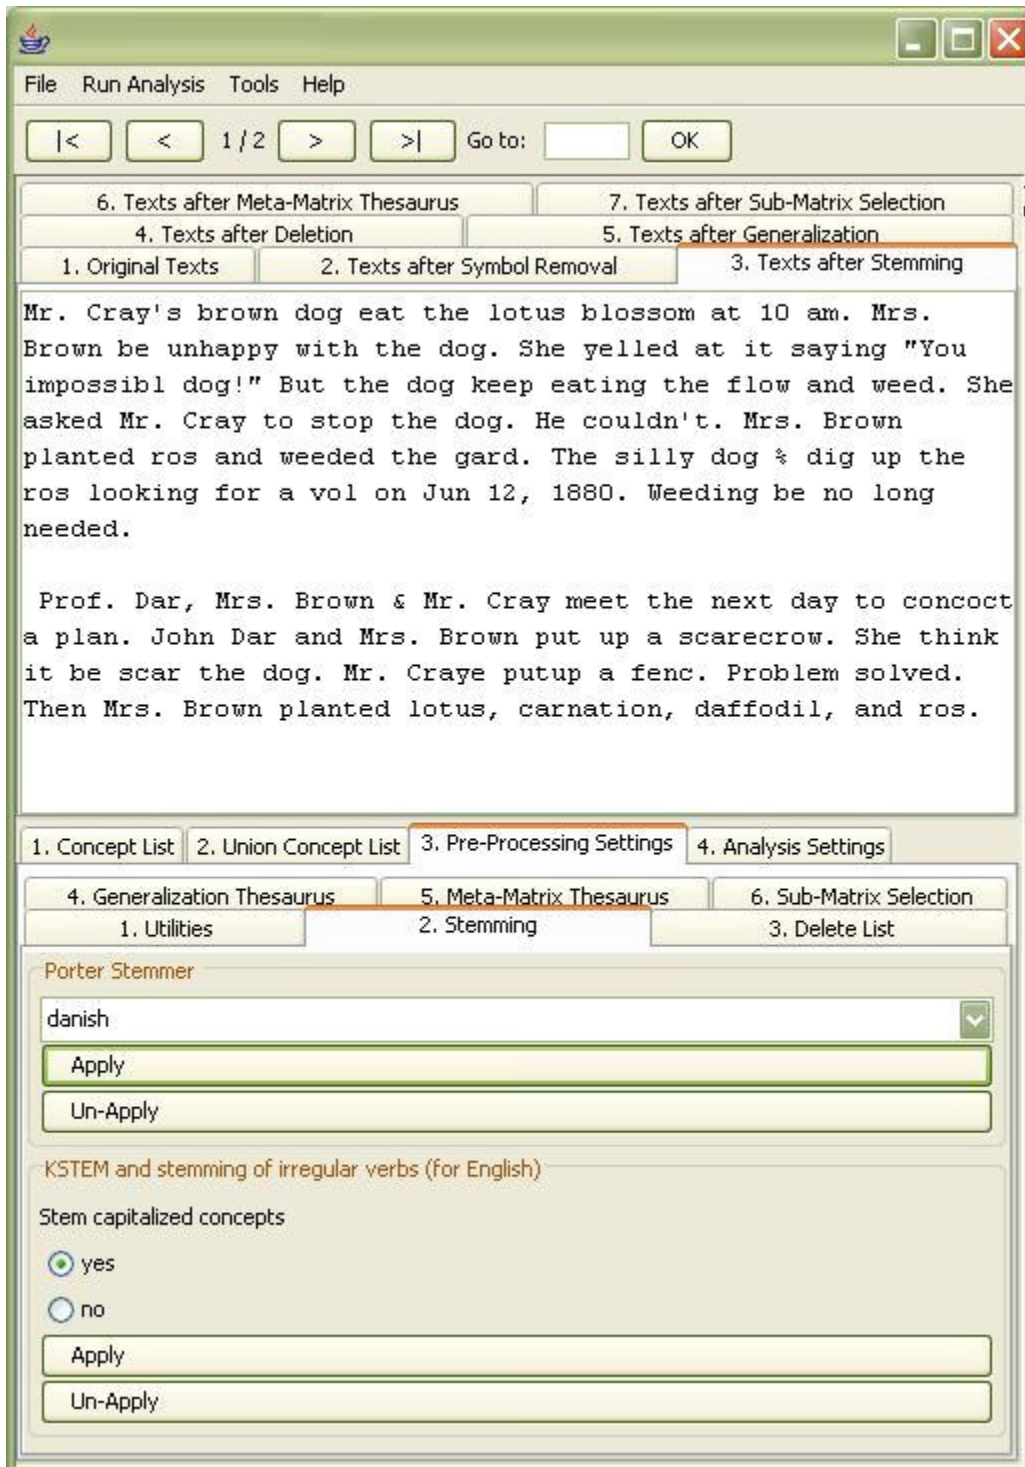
File Run Analysis Tools Help

|< < 1 / 2 > >| Go to: OK

6. Texts after Meta-Matrix Thesaurus
7. Texts after Sub-Matrix Selection
4. Texts after Deletion
5. Texts after Generalization
1. Original Texts
2. Texts after Symbol Removal
3. Texts after Stemming

Mr. Cray's brown dog eat the lotus blossom at 10 am. Mrs. Brown be unhappy with the dog. She yelled at it saying "You impossibl dog!" But the dog keep eating the flow and weed. She asked Mr. Cray to stop the dog. He couldn't. Mrs. Brown planted ros and weeded the gard. The silly dog % dig up the ros looking for a vol on Jun 12, 1880. Weeding be no long needed.

Prof. Dar, Mrs. Brown & Mr. Cray meet the next day to concoct a plan. John Dar and Mrs. Brown put up a scarecrow. She think it be scar the dog. Mr. Craye putup a fenc. Problem solved. Then Mrs. Brown planted lotus, carnation, daffodil, and ros.

1. Concept List
2. Union Concept List
3. Pre-Processing Settings
4. Analysis Settings

4. Generalization Thesaurus
5. Meta-Matrix Thesaurus
6. Sub-Matrix Selection
1. Utilities
2. Stemming
3. Delete List

Porter Stemmer
danish
Apply
Un-Apply

KSTEM and stemming of irregular verbs (for English)
Stem capitalized concepts
yes
no
Apply
Un-Apply